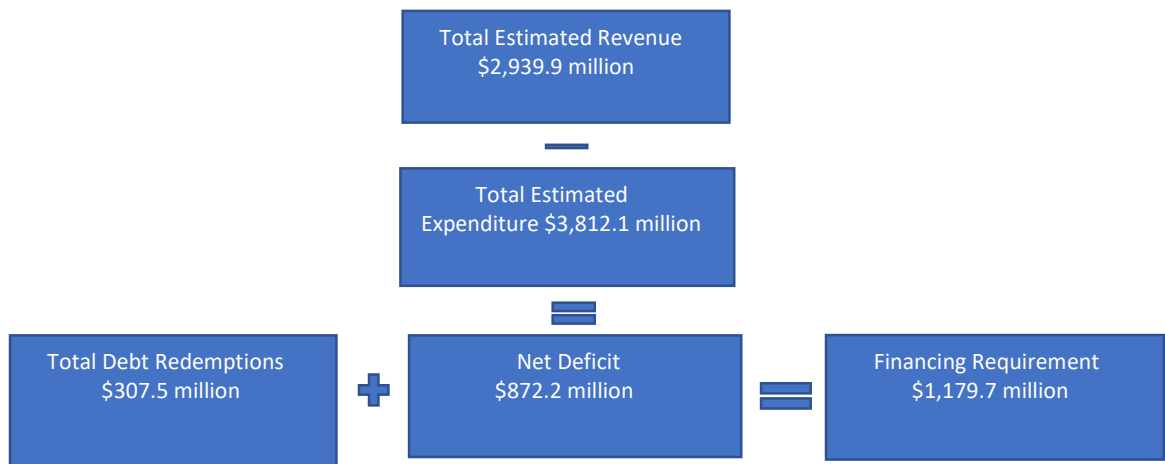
Total Estimated Revenue
$2,939.9 million

—

Total Estimated Expenditure $3,812.1 million

=

Total Debt Redemptions
$307.5 million

+

Net Deficit
$872.2 million

=

Financing Requirement
$1,179.7 million